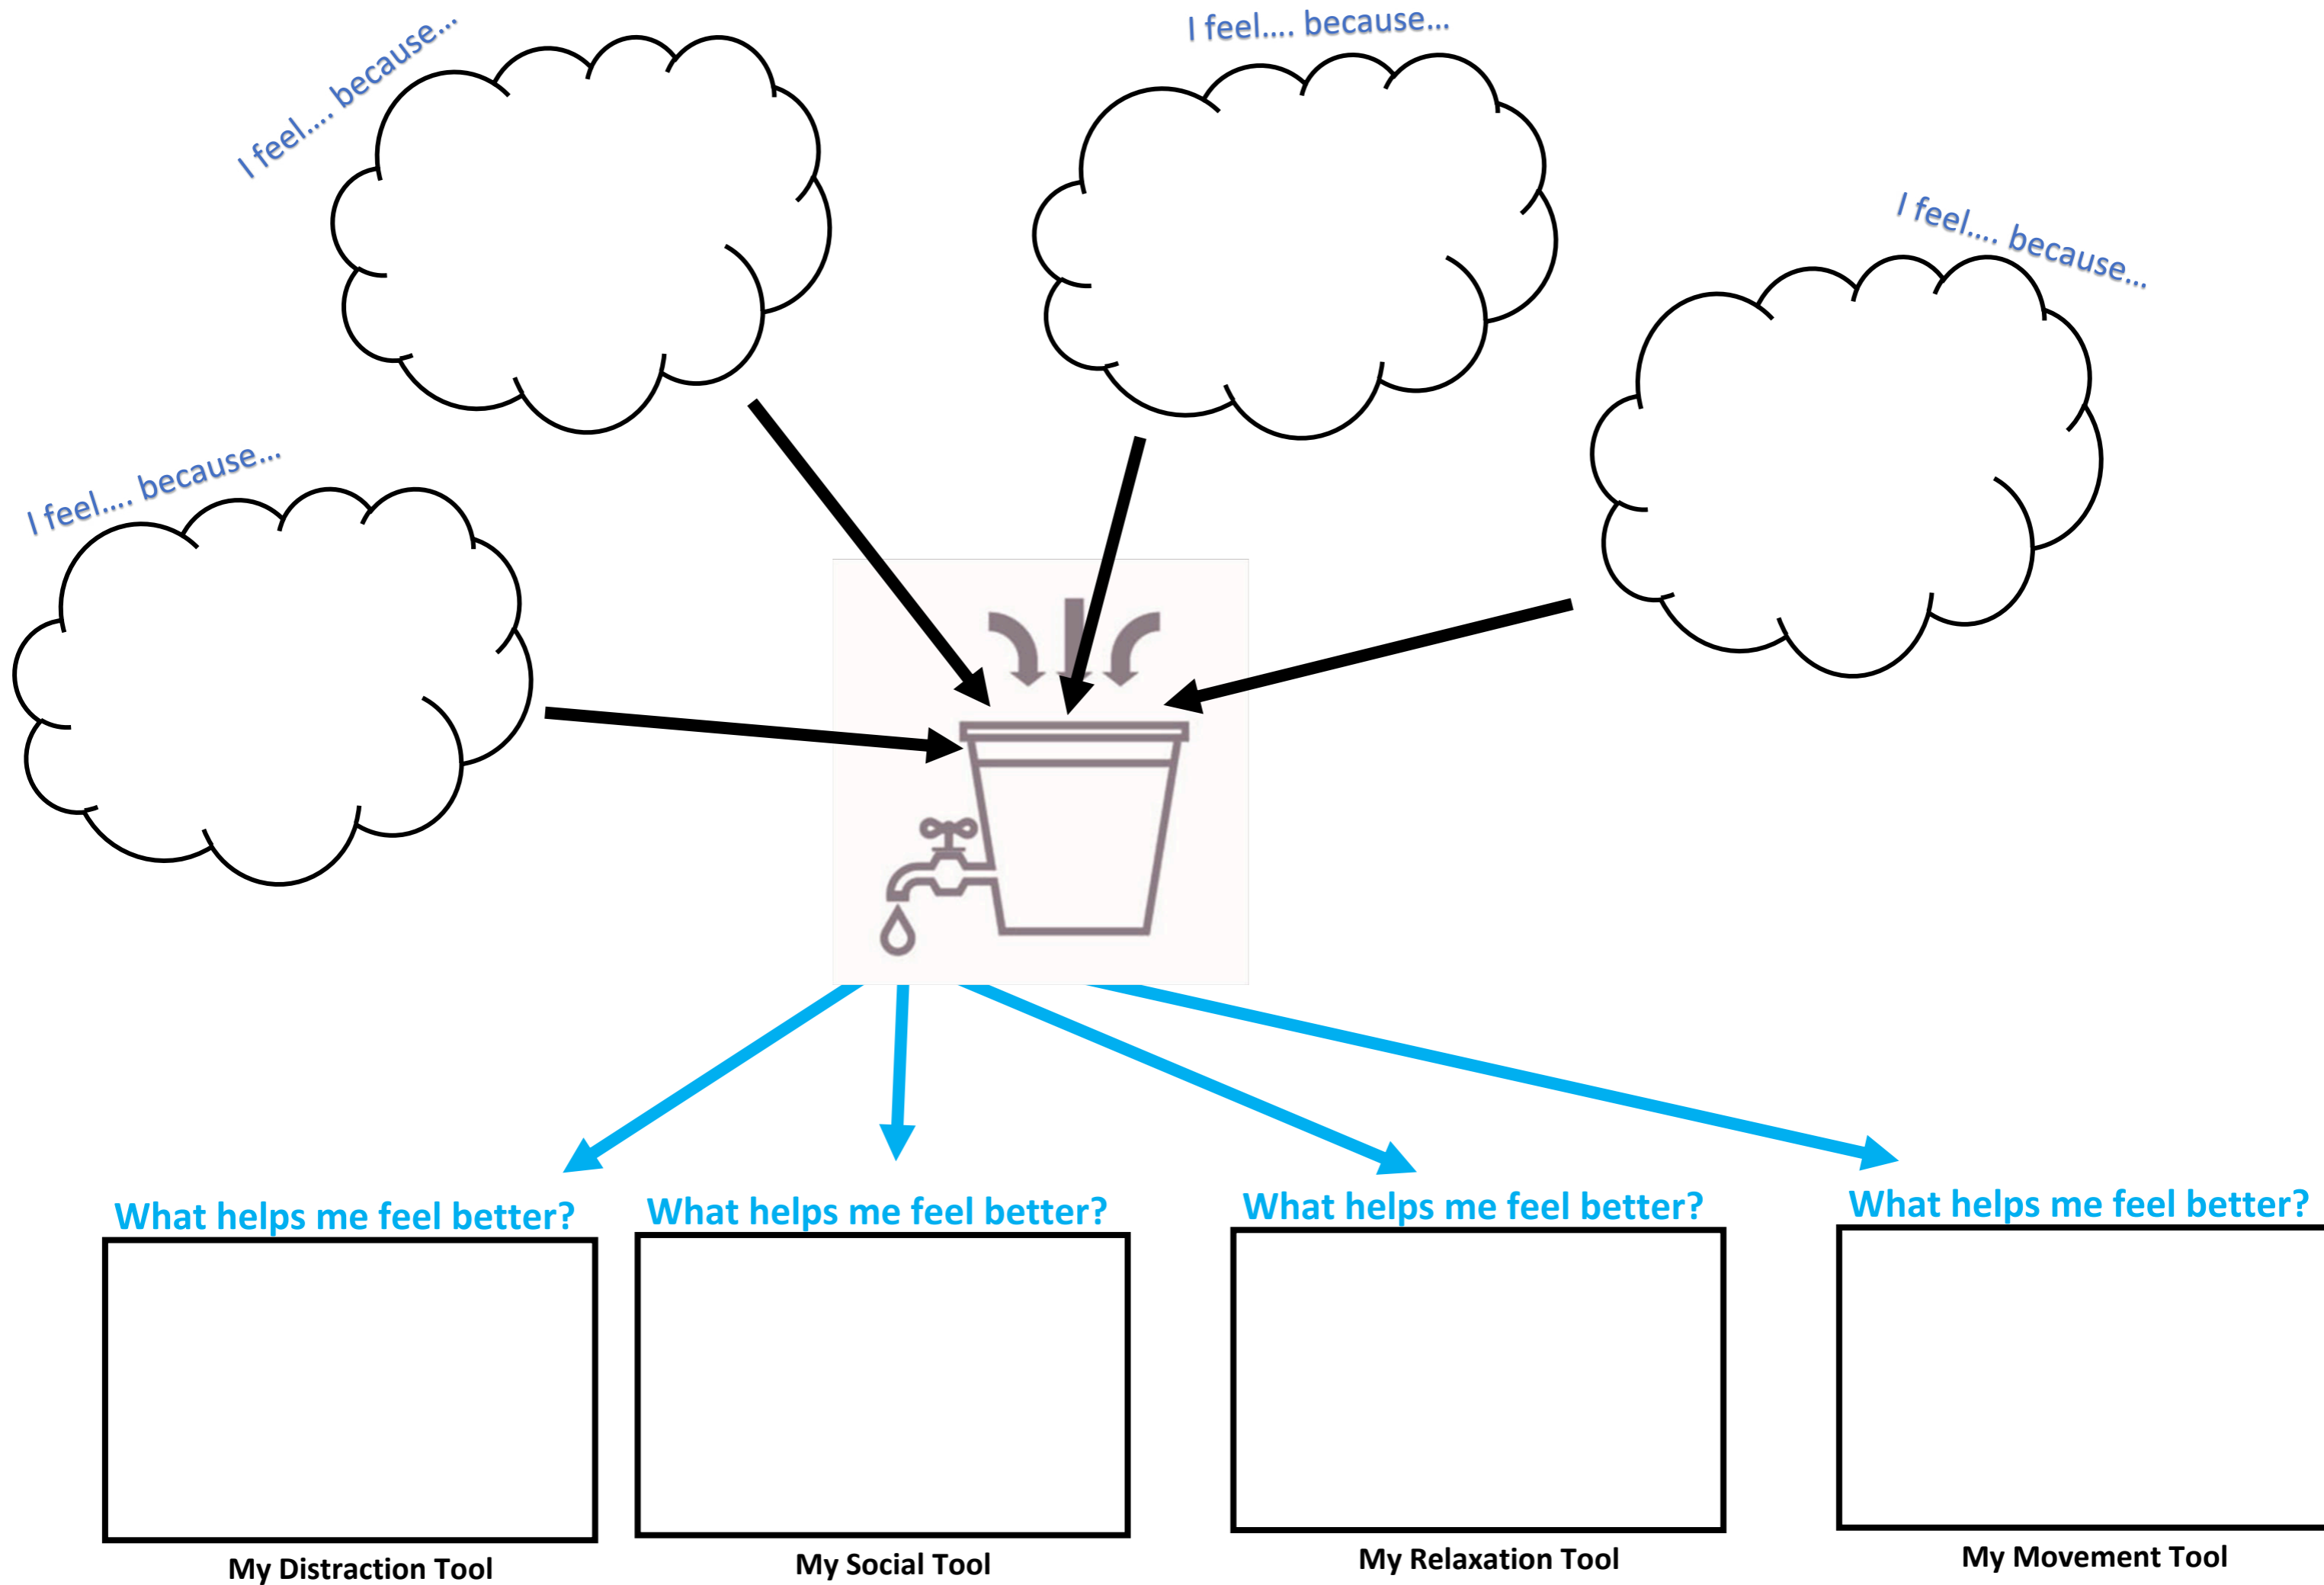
I feel.... because...

I feel.... because...

I feel.... because...

I feel.... because...

What helps me feel better?

My Distraction Tool

What helps me feel better?

My Social Tool

What helps me feel better?

My Relaxation Tool

What helps me feel better?

My Movement Tool